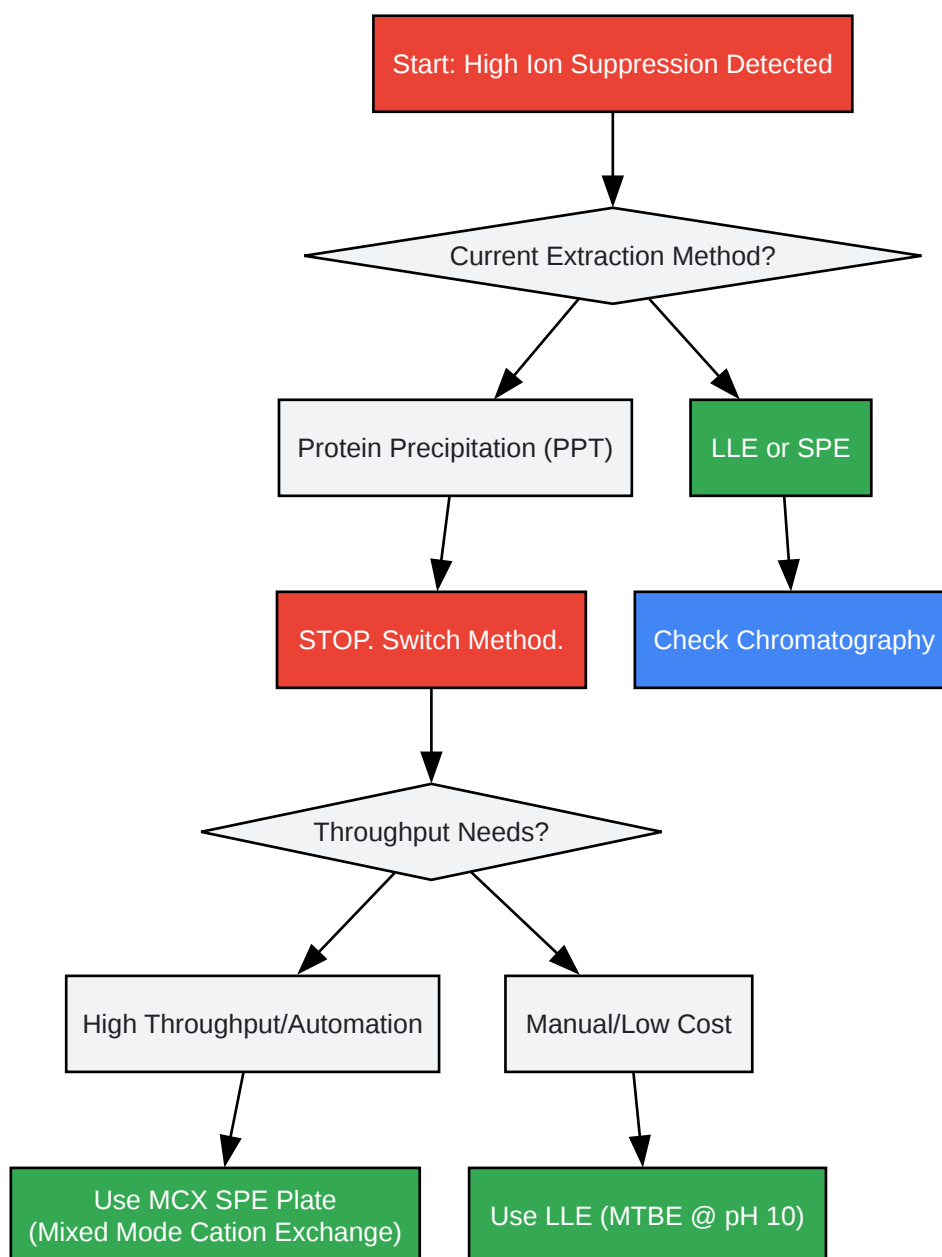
Start: High Ion Suppression Detected

Current Extraction Method?

Protein Precipitation (PPT)

LLE or SPE

STOP. Switch Method.

Check Chromatography

Throughput Needs?

High Throughput/Automation

Manual/Low Cost

Use MCX SPE Plate (Mixed Mode Cation Exchange)

Use LLE (MTBE @ pH 10)